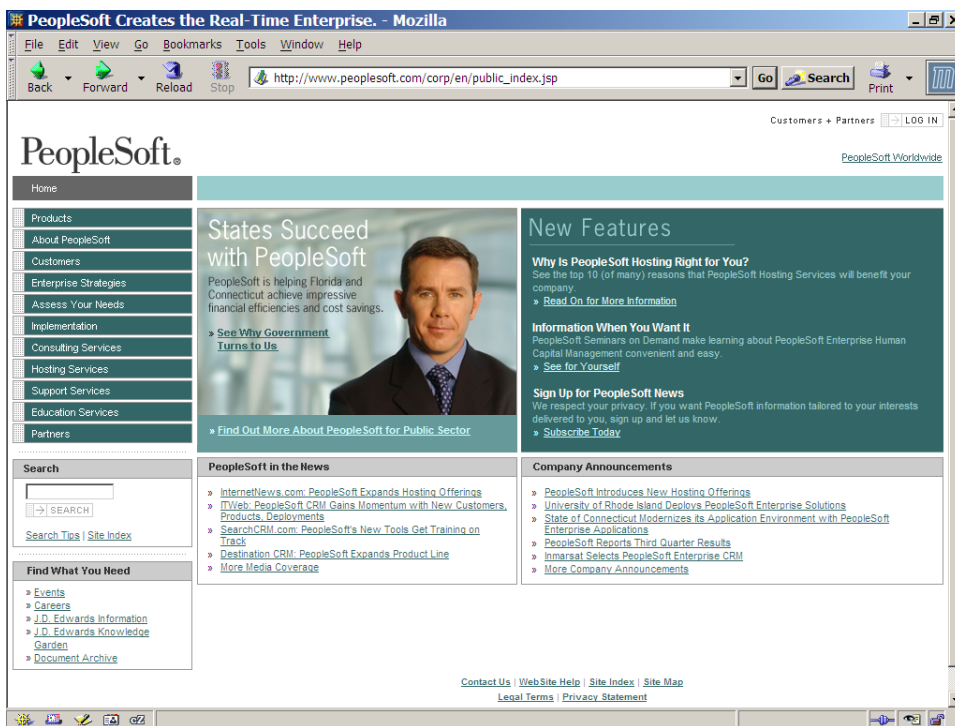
PeopleSoft Creates the Real-Time Enterprise. - Mozilla

File Edit View Go Bookmarks Tools Window Help

Back Forward Reload Stop http://www.peoplesoft.com/corp/en/public_index.jsp Go Search Print

Customers + Partners LOG IN

PeopleSoft.

PeopleSoft Worldwide

Home

Products
About PeopleSoft
Customers
Enterprise Strategies
Assess Your Needs
Implementation
Consulting Services
Hosting Services
Support Services
Education Services
Partners

States Succeed with PeopleSoft

PeopleSoft is helping Florida and Connecticut achieve impressive financial efficiencies and cost savings.

» See Why Government Turns to Us

» Find Out More About PeopleSoft for Public Sector

New Features

Why Is PeopleSoft Hosting Right for You?
See the top 10 (of many) reasons that PeopleSoft Hosting Services will benefit your company.
» Read On for More Information

Information When You Want It
PeopleSoft Seminars on Demand make learning about PeopleSoft Enterprise Human Capital Management convenient and easy.
» See for Yourself

Sign Up for PeopleSoft News
We respect your privacy. If you want PeopleSoft information tailored to your interests delivered to you, sign up and let us know.
» Subscribe Today

Search

SEARCH

Search Tips | Site Index

Find What You Need

» Events
» Careers
» J.D. Edwards Information
» J.D. Edwards Knowledge Garden
» Document Archive

PeopleSoft in the News

» InternetNews.com: PeopleSoft Expands Hosting Offerings
» ITWeb: PeopleSoft CRM Gains Momentum with New Customers, Products, Deployments
» SearchCRM.com: PeopleSoft's New Tools Get Training on Track
» Destination CRM: PeopleSoft Expands Product Line
» More Media Coverage

Company Announcements

» PeopleSoft Introduces New Hosting Offerings
» University of Rhode Island Deploys PeopleSoft Enterprise Solutions
» State of Connecticut Modernizes its Application Environment with PeopleSoft Enterprise Applications
» PeopleSoft Reports Third Quarter Results
» Inmarsat Selects PeopleSoft Enterprise CRM
» More Company Announcements

Contact Us | WebSite Help | Site Index | Site Map
Legal Terms | Privacy Statement